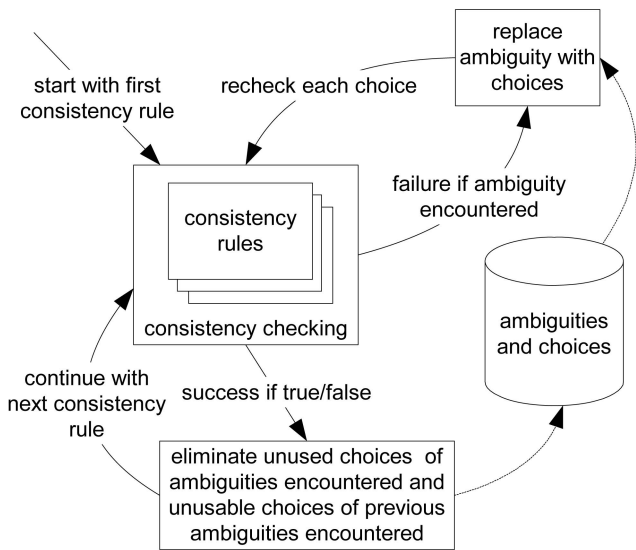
replace ambiguity with choices

start with first consistency rule

recheck each choice

consistency rules

failure if ambiguity encountered

consistency checking

ambiguities and choices

continue with next consistency rule

success if true/false

eliminate unused choices of ambiguities encountered and unusable choices of previous ambiguities encountered